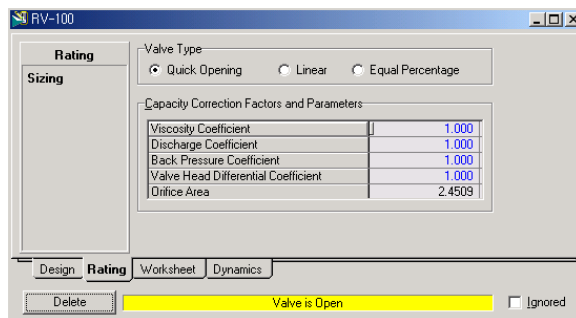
RV-100

Rating

Sizing

Valve Type

Quick Opening

Linear

Equal Percentage

Capacity Correction Factors and Parameters

| | |
|---|---|
| Viscosity Coefficient | 1.000 |
| Discharge Coefficient | 1.000 |
| Back Pressure Coefficient | 1.000 |
| Valve Head Differential Coefficient | 1.000 |
| Orifice Area | 2.4509 |

Design Rating Worksheet Dynamics

Delete

Valve is Open

Ignored